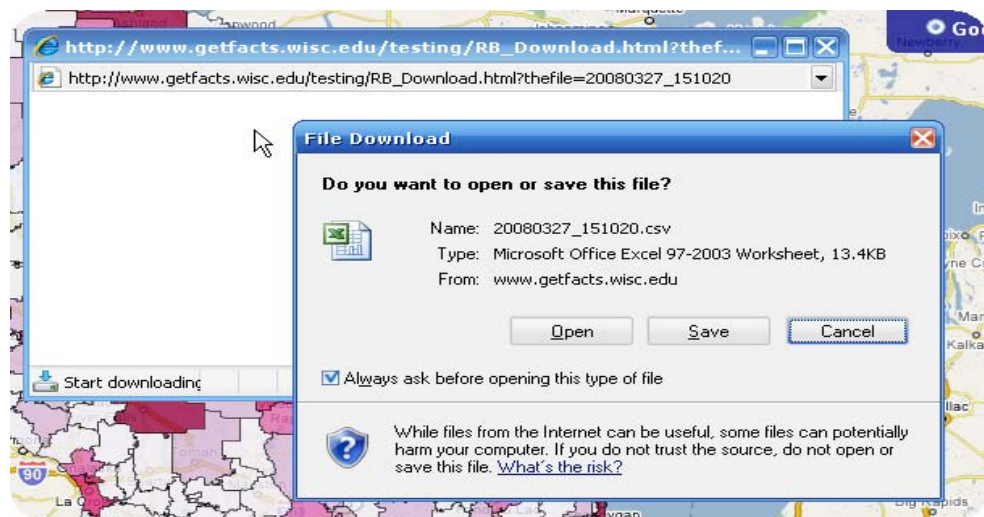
http://www.getfacts.wisc.edu/testing/RB_Download.html?thef...

http://www.getfacts.wisc.edu/testing/RB_Download.html?thefile=20080327_151020

File Download

Do you want to open or save this file?

Name: 20080327_151020.csv

Type: Microsoft Office Excel 97-2003 Worksheet, 13.4KB

From: www.getfacts.wisc.edu

Open Save Cancel

Always ask before opening this type of file

While files from the Internet can be useful, some files can potentially harm your computer. If you do not trust the source, do not open or save this file. What's the risk?

Start downloading

Marquette

Newberry

90

La

Big Rapids

Tomah